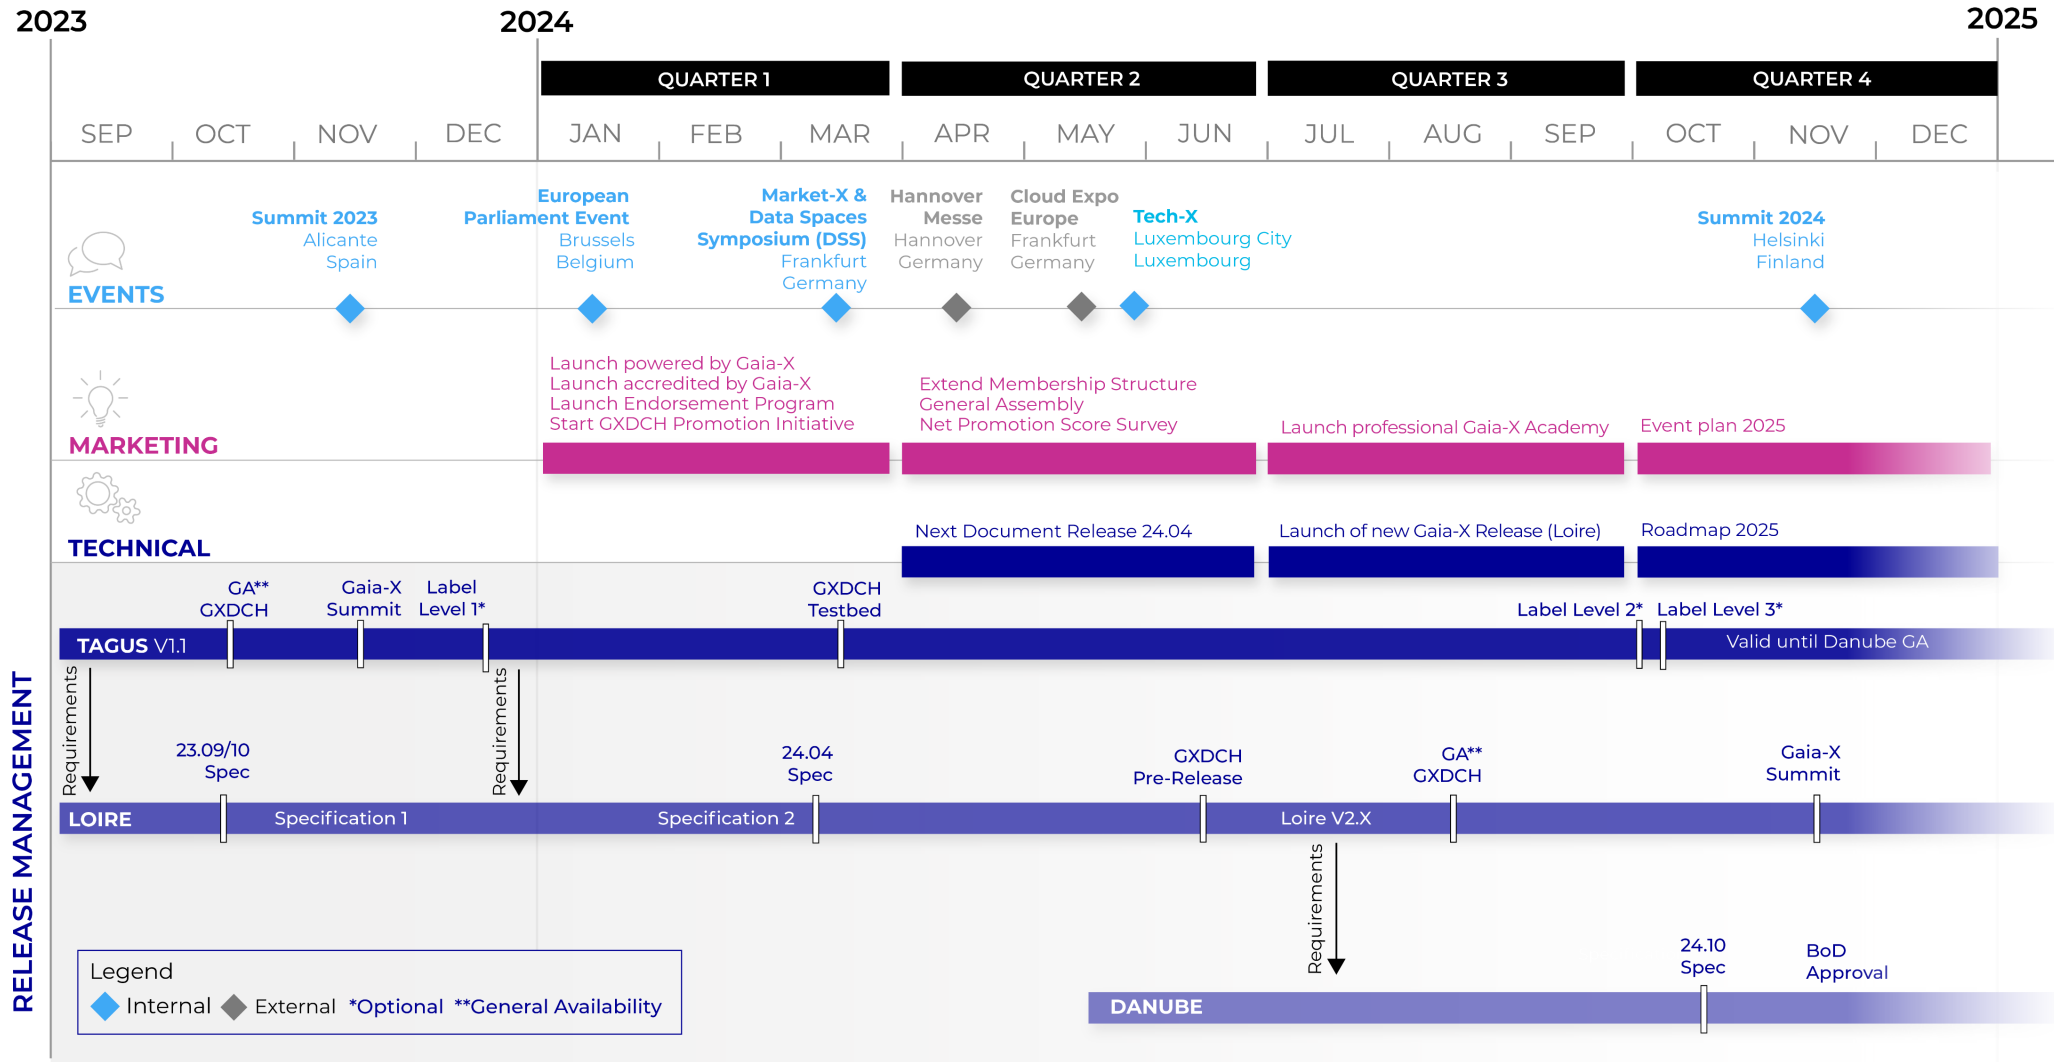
2023 2024 2025

QUARTER 1 QUARTER 2 QUARTER 3 QUARTER 4

SEP OCT NOV DEC JAN FEB MAR APR MAY JUN JUL AUG SEP OCT NOV DEC

EVENTS

Summit 2023 Alicante Spain

European Parliament Event Brussels Belgium

Market-X & Data Spaces Symposium (DSS) Frankfurt Germany

Hannover Messe Hannover Germany

Cloud Expo Europe Frankfurt Germany

Tech-X Luxembourg City Luxembourg

Summit 2024 Helsinki Finland

MARKETING

Launch powered by Gaia-X
Launch accredited by Gaia-X
Launch Endorsement Program
Start GXDCH Promotion Initiative

Extend Membership Structure
General Assembly
Net Promotion Score Survey

Launch professional Gaia-X Academy

Event plan 2025

TECHNICAL

Next Document Release 24.04

Launch of new Gaia-X Release (Loire)

Roadmap 2025

RELEASE MANAGEMENT

GA** GXDCH

Gaia-X Summit

Label Level 1*

GXDCH Testbed

Label Level 2*

Label Level 3*

TAGUS V1.1

Valid until Danube GA

Requirements

Requirements

23.09/10 Spec

24.04 Spec

GXDCH Pre-Release

GA** GXDCH

Gaia-X Summit

LOIRE

Specification 1

Specification 2

Loire V2.X

Requirements

24.10 Spec

BoD Approval

DANUBE

Legend
Internal External *Optional **General Availability